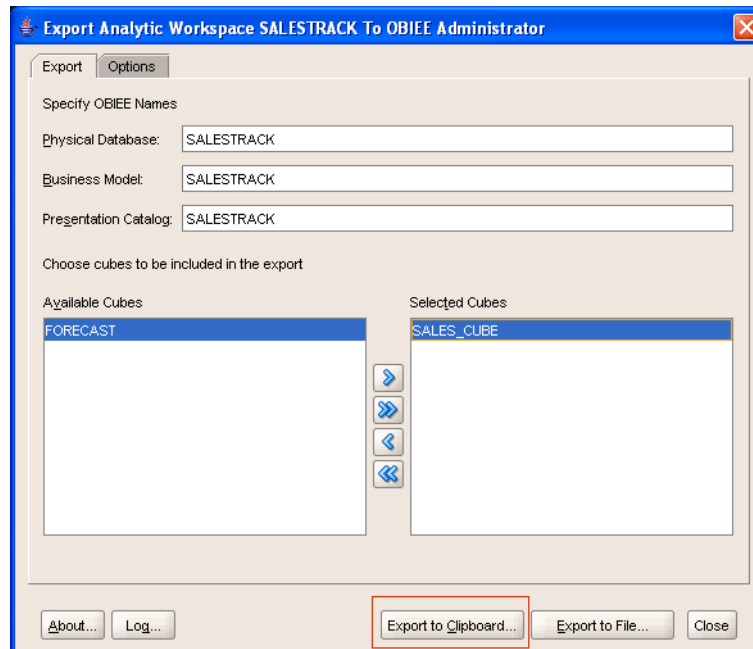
Export Analytic Workspace SALESTRACK To OBIEE Administrator

Export | Options

Specify OBIEE Names

Physical Database: SALESTRACK

Business Model: SALESTRACK

Presentation Catalog: SALESTRACK

Choose cubes to be included in the export

Available Cubes

FORECAST

Selected Cubes

SALES_CUBE

About... | Log... | Export to Clipboard... | Export to File... | Close